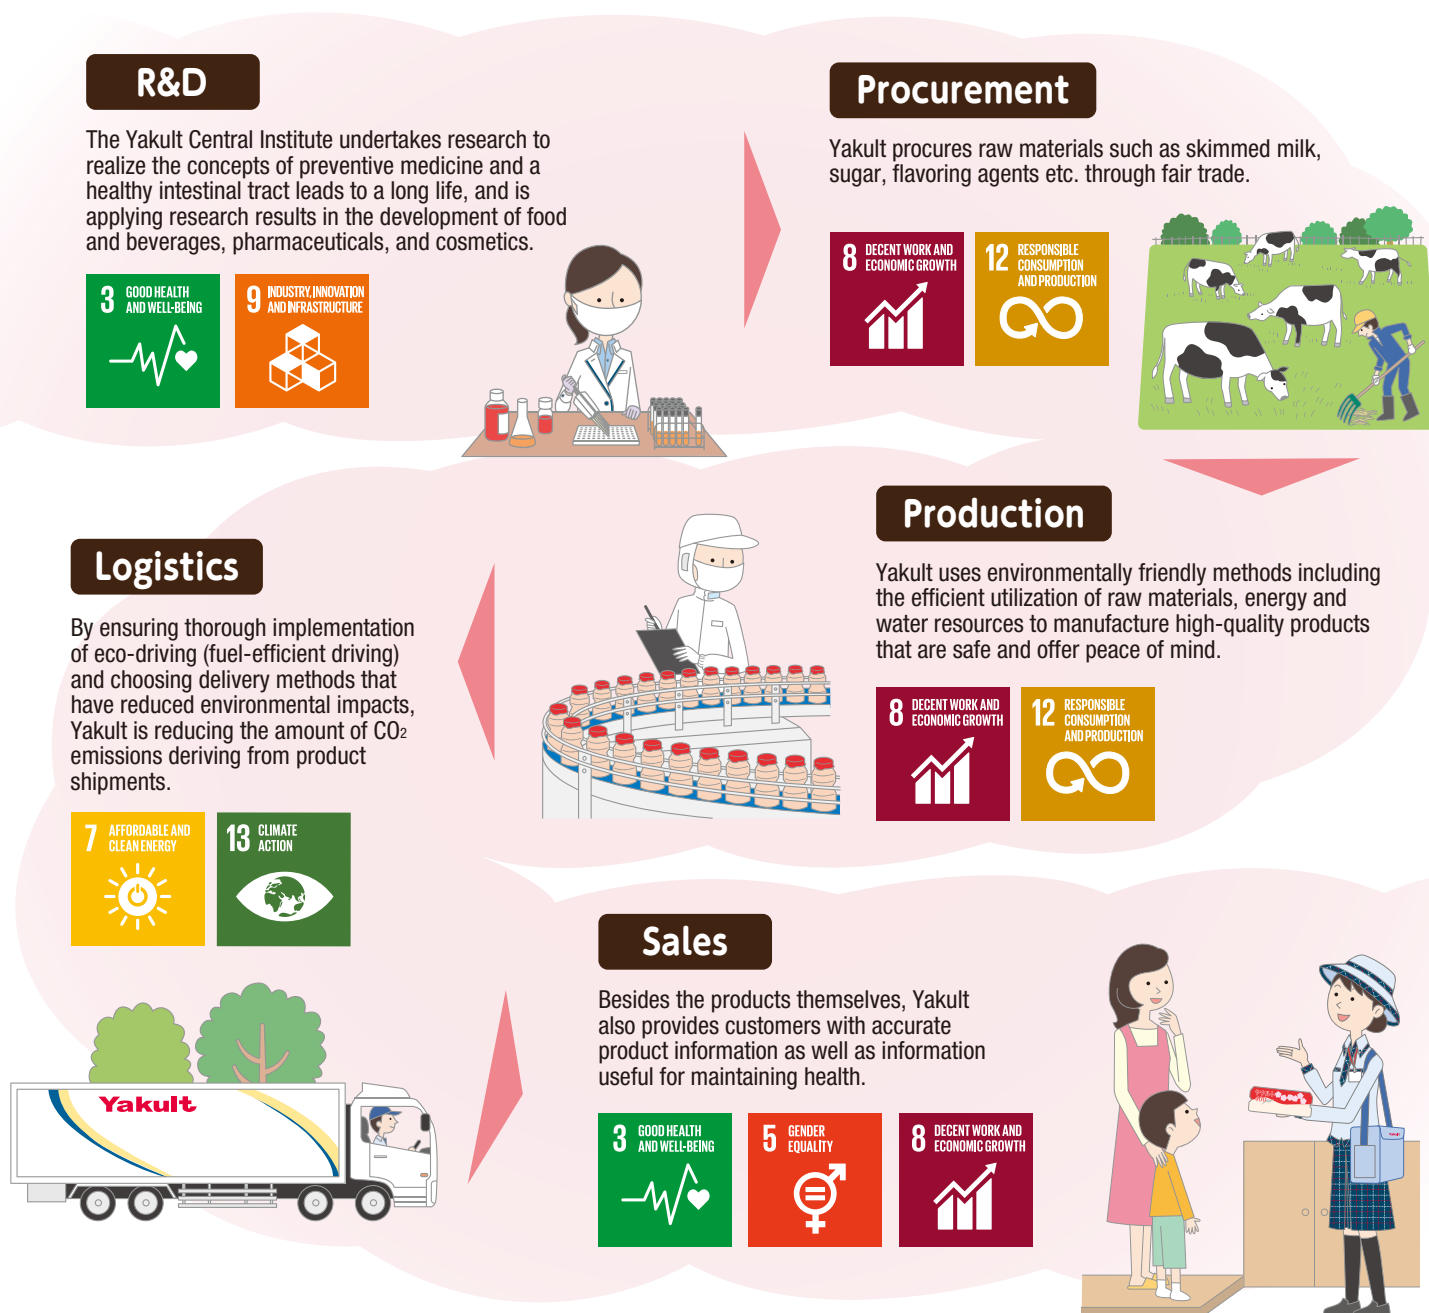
R&D

The Yakult Central Institute undertakes research to realize the concepts of preventive medicine and a healthy intestinal tract leads to a long life, and is applying research results in the development of food and beverages, pharmaceuticals, and cosmetics.

3 GOOD HEALTH AND WELL-BEING

9 INDUSTRY, INNOVATION AND INFRASTRUCTURE

Procurement

Yakult procures raw materials such as skimmed milk, sugar, flavoring agents etc. through fair trade.

8 DECENT WORK AND ECONOMIC GROWTH

12 RESPONSIBLE CONSUMPTION AND PRODUCTION

Production

Yakult uses environmentally friendly methods including the efficient utilization of raw materials, energy and water resources to manufacture high-quality products that are safe and offer peace of mind.

8 DECENT WORK AND ECONOMIC GROWTH

12 RESPONSIBLE CONSUMPTION AND PRODUCTION

Logistics

By ensuring thorough implementation of eco-driving (fuel-efficient driving) and choosing delivery methods that have reduced environmental impacts, Yakult is reducing the amount of $CO_2$ emissions deriving from product shipments.

7 AFFORDABLE AND CLEAN ENERGY

13 CLIMATE ACTION

Yakult

Sales

Besides the products themselves, Yakult also provides customers with accurate product information as well as information useful for maintaining health.

3 GOOD HEALTH AND WELL-BEING

5 GENDER EQUALITY

8 DECENT WORK AND ECONOMIC GROWTH